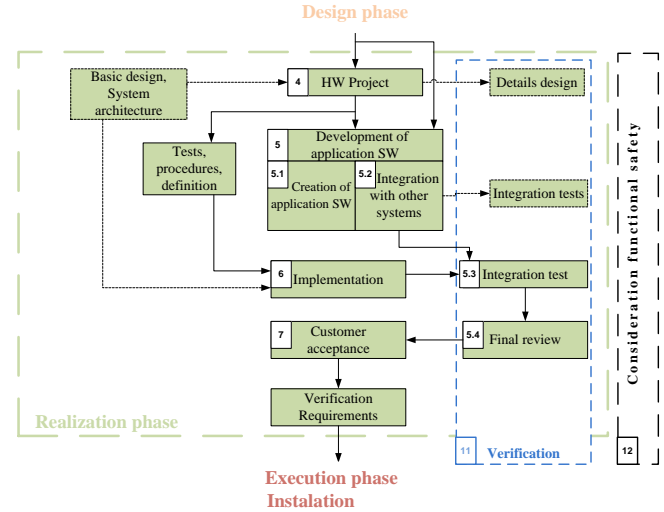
Design phase

Basic design, System architecture

4 HW Project

Details design

Tests, procedures, definition

5 Development of application SW

5.1 Creation of application SW

5.2 Integration with other systems

Integration tests

6 Implementation

5.3 Integration test

7 Customer acceptance

5.4 Final review

Verification Requirements

Realization phase

11 Verification

12

Consideration functional safety

Execution phase
Instalation